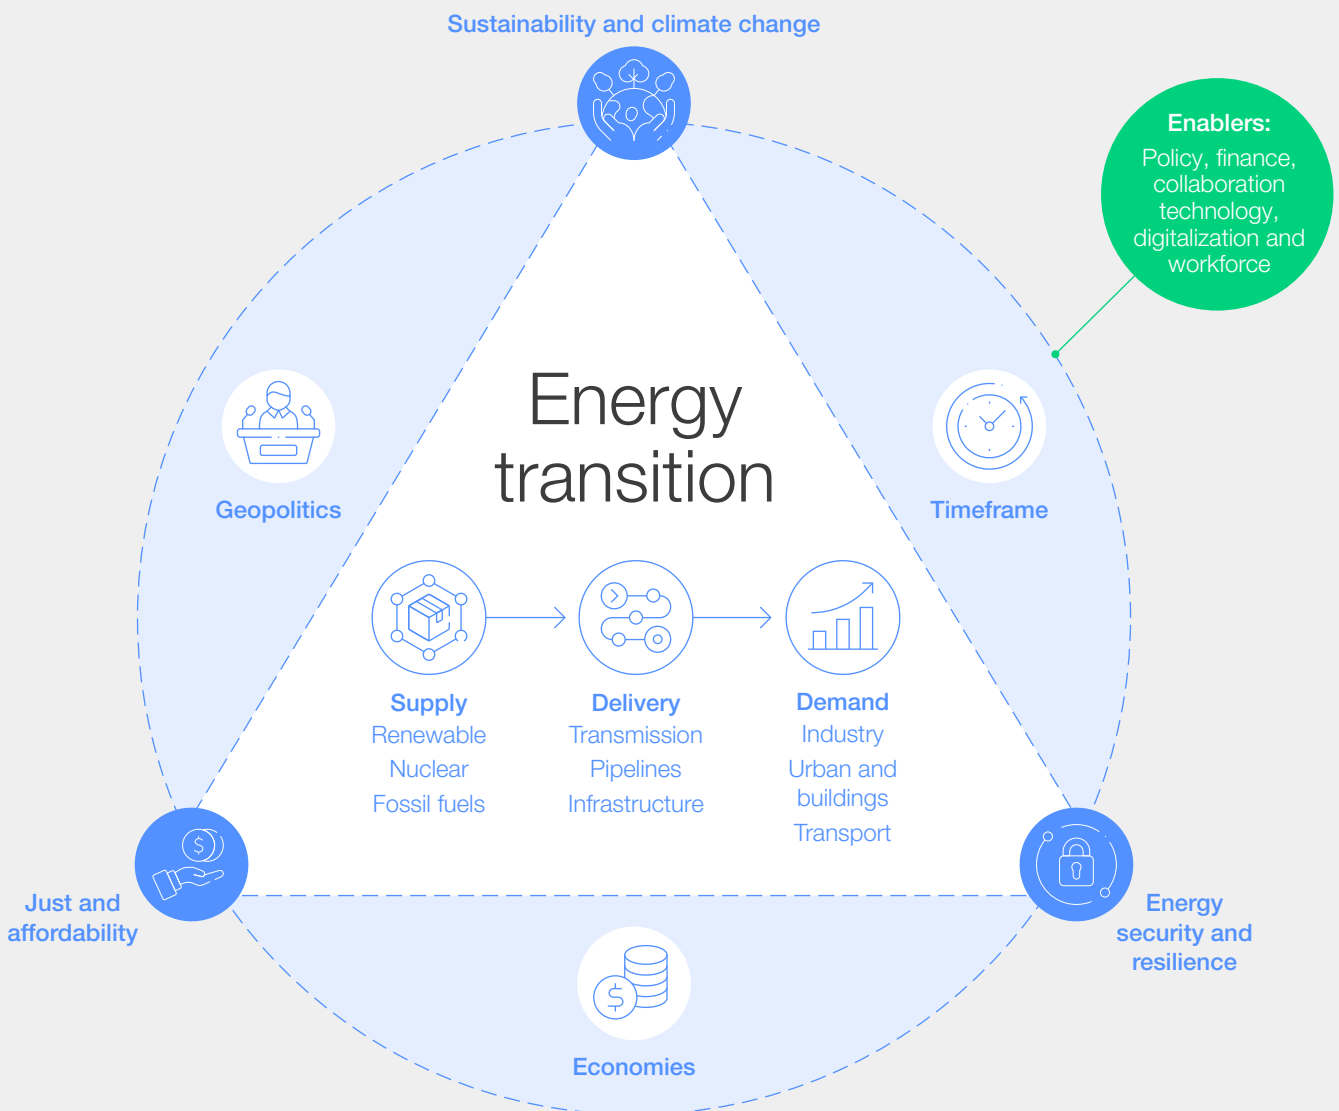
Sustainability and climate change

Enablers:
Policy, finance, collaboration technology, digitalization and workforce

Geopolitics

Energy transition

Timeframe

Supply
Renewable
Nuclear
Fossil fuels

Delivery
Transmission
Pipelines
Infrastructure

Demand
Industry
Urban and buildings
Transport

Just and affordability

Energy security and resilience

$

Economies